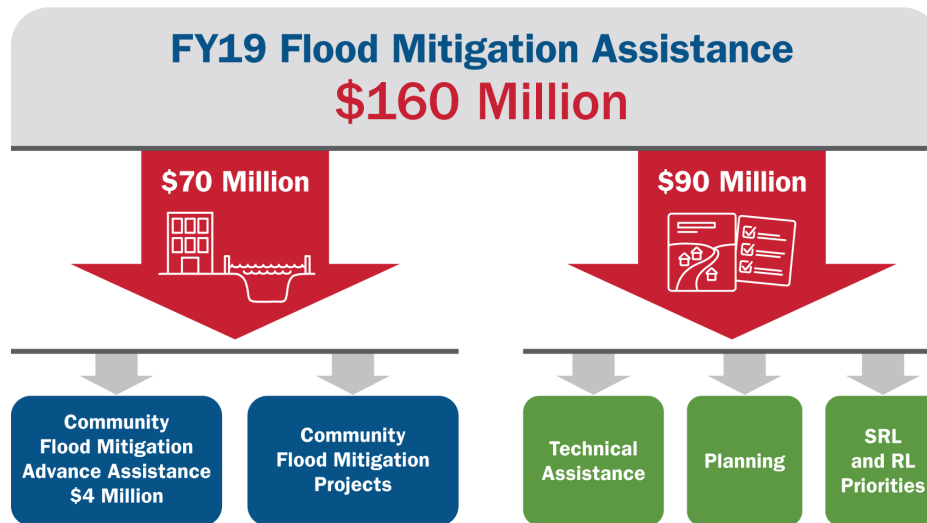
FY19 Flood Mitigation Assistance
$160 Million

$70 Million

$90 Million

Community Flood Mitigation Advance Assistance $4 Million

Community Flood Mitigation Projects

Technical Assistance

Planning

SRL and RL Priorities